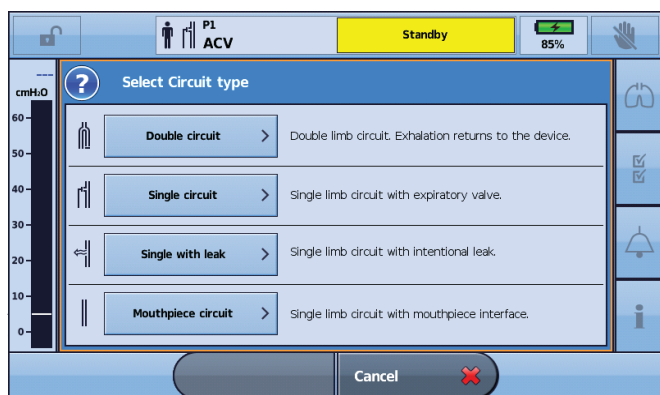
P1
ACV

Standby

85%

---
cmH₂O
60
50
40
30
20
10
0

Select Circuit type

Double circuit
Double limb circuit. Exhalation returns to the device.

Single circuit
Single limb circuit with expiratory valve.

Single with leak
Single limb circuit with intentional leak.

Mouthpiece circuit
Single limb circuit with mouthpiece interface.

Cancel